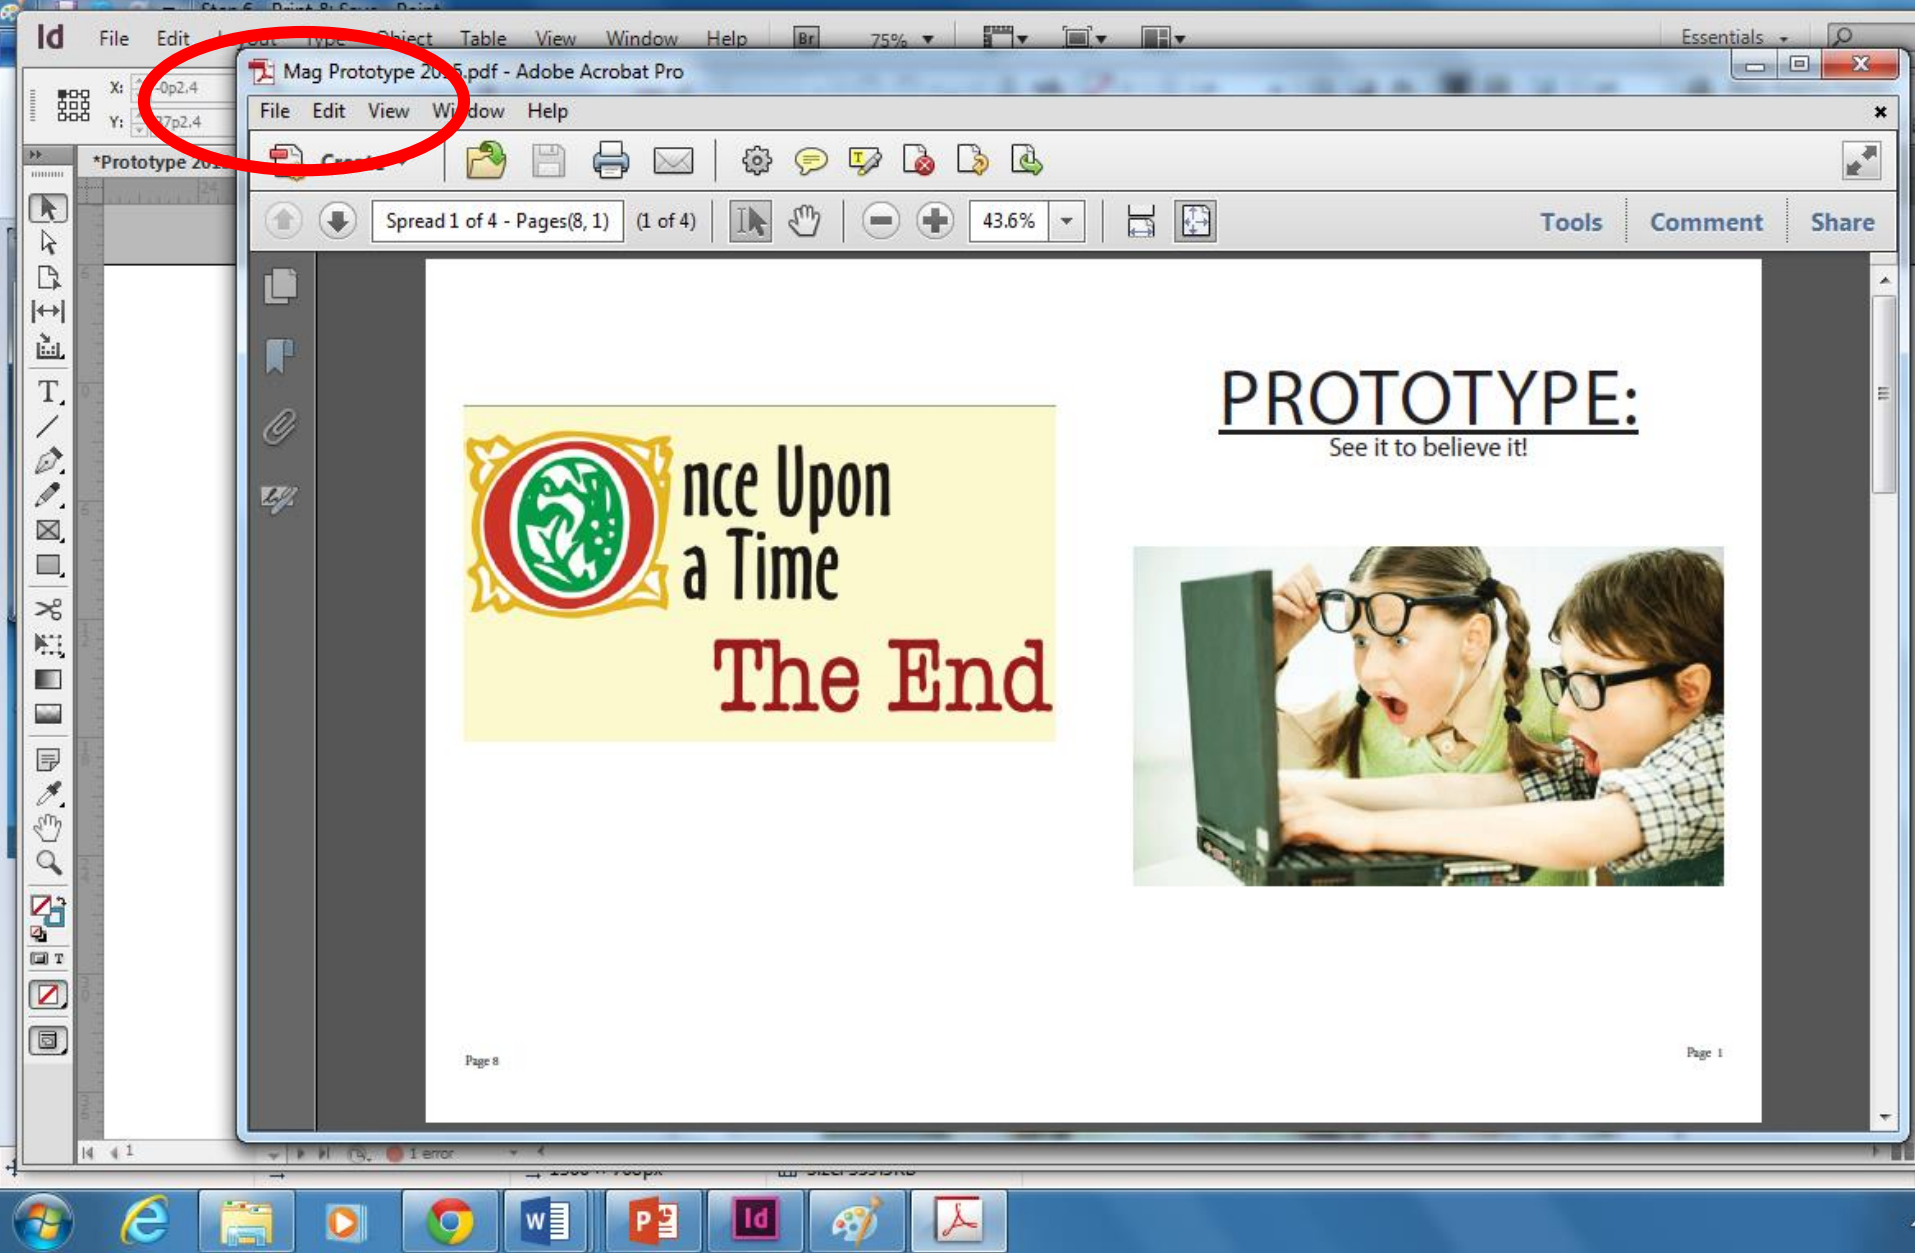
Id File Edit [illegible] Type Object Table View Window Help Br 75% Essentials

X: -0p2.4
Y: 37p2.4

*Prototype 20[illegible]

Mag Prototype 20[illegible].pdf - Adobe Acrobat Pro

File Edit View Window Help

Create

Spread 1 of 4 - Pages(8, 1) (1 of 4) 43.6%

Tools Comment Share

Once Upon a Time

The End

PROTOTYPE:

See it to believe it!

Page 8

Page 1

1 error

1